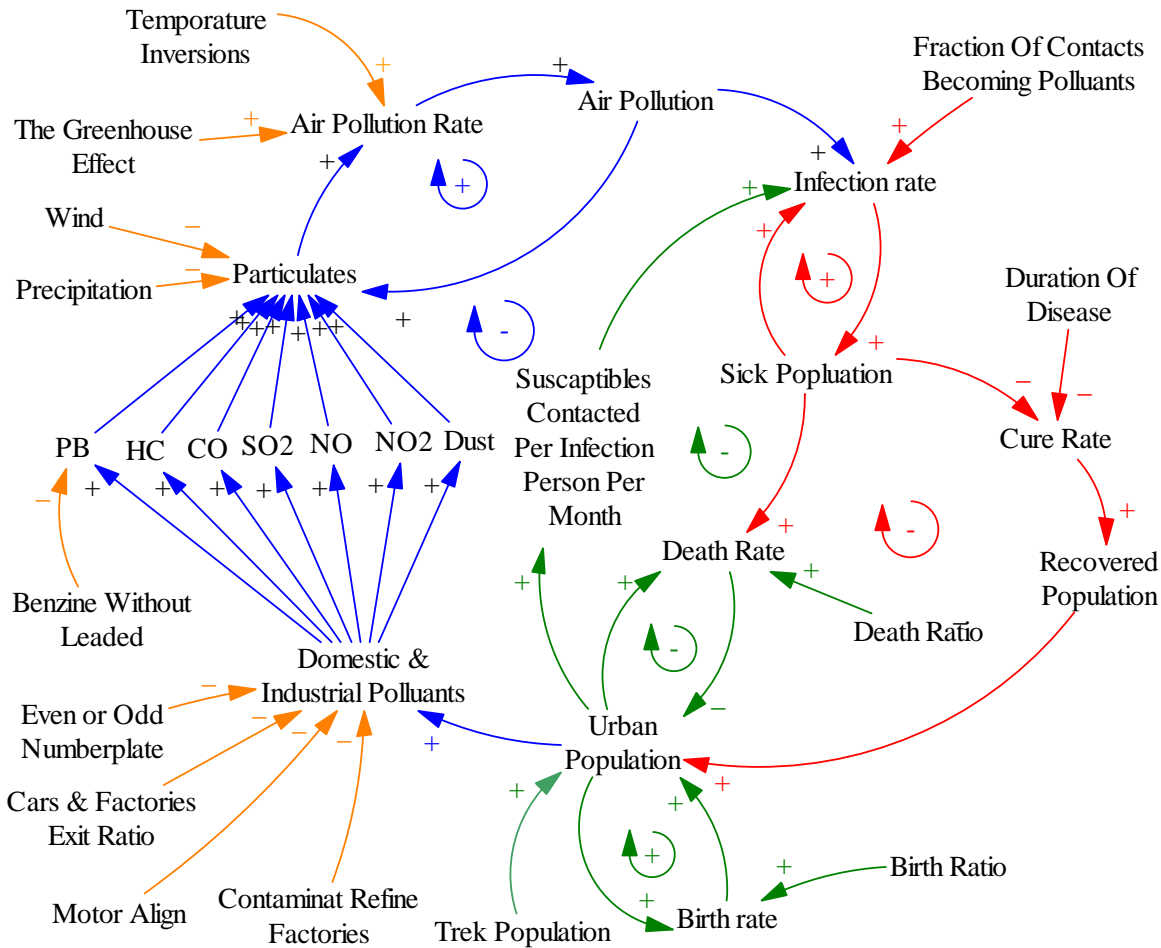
Temporature Inversions

+

The Greenhouse Effect

+

Air Pollution Rate

+

Air Pollution

Fraction Of Contacts Becoming Polluants

+

+

+

Infection rate

+

Wind

−

+

Precipitation

−

Particulates

+

+ + + + + + + +

+

-

Duration Of Disease

+

Sick Popluation

+

Suscaptibles Contacted Per Infection Person Per Month

−

−

Cure Rate

PB

HC

CO

SO2

NO

NO2

Dust

-

−

+ + + + + + +

+

-

+

Death Rate

Recovered Population

+

+

+

Benzine Without Leaded

-

Death Ratio

Domestic & Industrial Polluants

−

−

Even or Odd Numberplate

−

−

−

Urban Population

+

Cars & Factories Exit Ratio

+

+

+

+

Motor Align

Contaminat Refine Factories

+

Birth Ratio

+

Trek Population

Birth rate